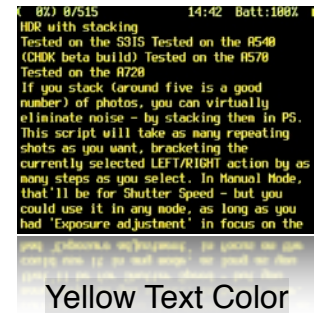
( 0%) 0/515 14:42 Batt:100%

HDR with stacking
Tested on the S3IS Tested on the A540 (CHDK beta build) Tested on the A570 Tested on the A720
If you stack (around five is a good number) of photos, you can virtually eliminate noise - by stacking them in PS. This script will take as many repeating shots as you want, bracketing the currently selected LEFT/RIGHT action by as many steps as you select. In Manual Mode, that'll be for Shutter Speed - but you could use it in any mode, as long as you had 'Exposure adjustment' in focus on the

Yellow Text Color